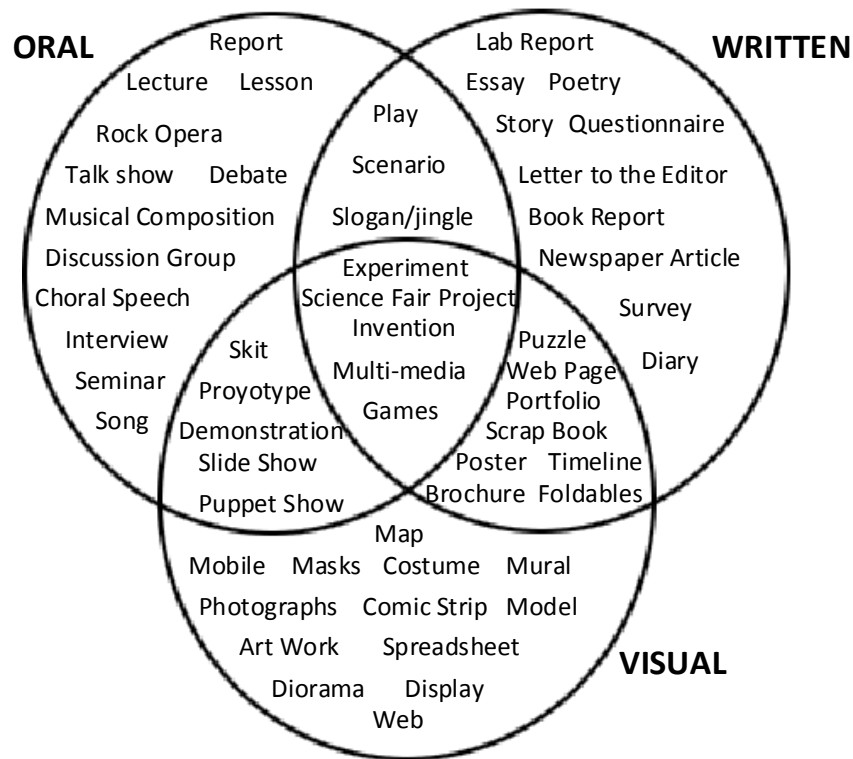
ORAL

Report
Lecture Lesson
Rock Opera
Talk show Debate
Musical Composition
Discussion Group
Choral Speech
Interview
Seminar
Song

WRITTEN

Lab Report
Essay Poetry
Story Questionnaire
Letter to the Editor
Book Report
Newspaper Article
Survey
Diary

Play
Scenario
Slogan/jingle

Experiment
Science Fair Project
Invention
Multi-media
Games

Skit
Proyotype
Demonstration
Slide Show
Puppet Show

Puzzle
Web Page
Portfolio
Scrap Book
Poster Timeline
Brochure Foldables

Map
Mobile Masks Costume Mural
Photographs Comic Strip Model
Art Work Spreadsheet
Diorama Display
Web

VISUAL